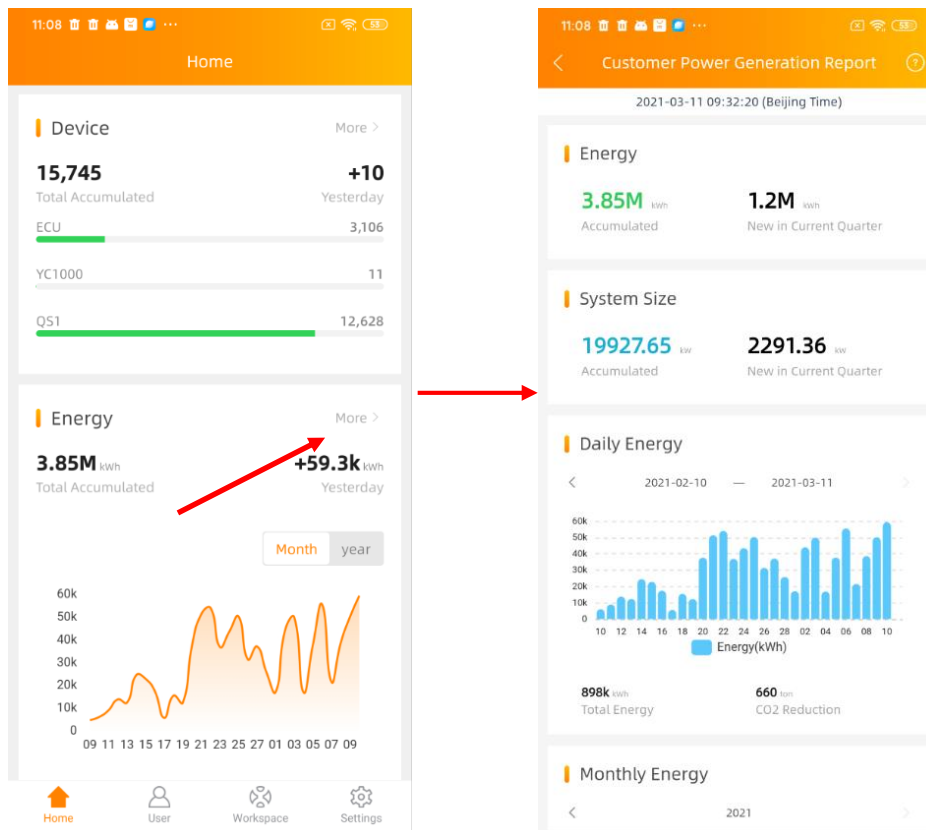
11:08 ··· 53

Home

Device More >

15,745
Total Accumulated

+10
Yesterday

ECU 3,106

YC1000 11

QS1 12,628

Energy More >

3.85M kWh
Total Accumulated

+59.3k kWh
Yesterday

Month year

60k
50k
40k
30k
20k
10k
0
09 11 13 15 17 19 21 23 25 27 01 03 05 07 09

Home User Workspace Settings

11:08 ··· 53

Customer Power Generation Report

2021-03-11 09:32:20 (Beijing Time)

Energy

3.85M kWh
Accumulated

1.2M kWh
New in Current Quarter

System Size

19927.65 kW
Accumulated

2291.36 kW
New in Current Quarter

Daily Energy

2021-02-10 — 2021-03-11

60k
50k
40k
30k
20k
10k
0
10 12 14 16 18 20 22 24 26 28 02 04 06 08 10

Energy(kWh)

898k kWh
Total Energy

660 ton
CO2 Reduction

Monthly Energy

2021